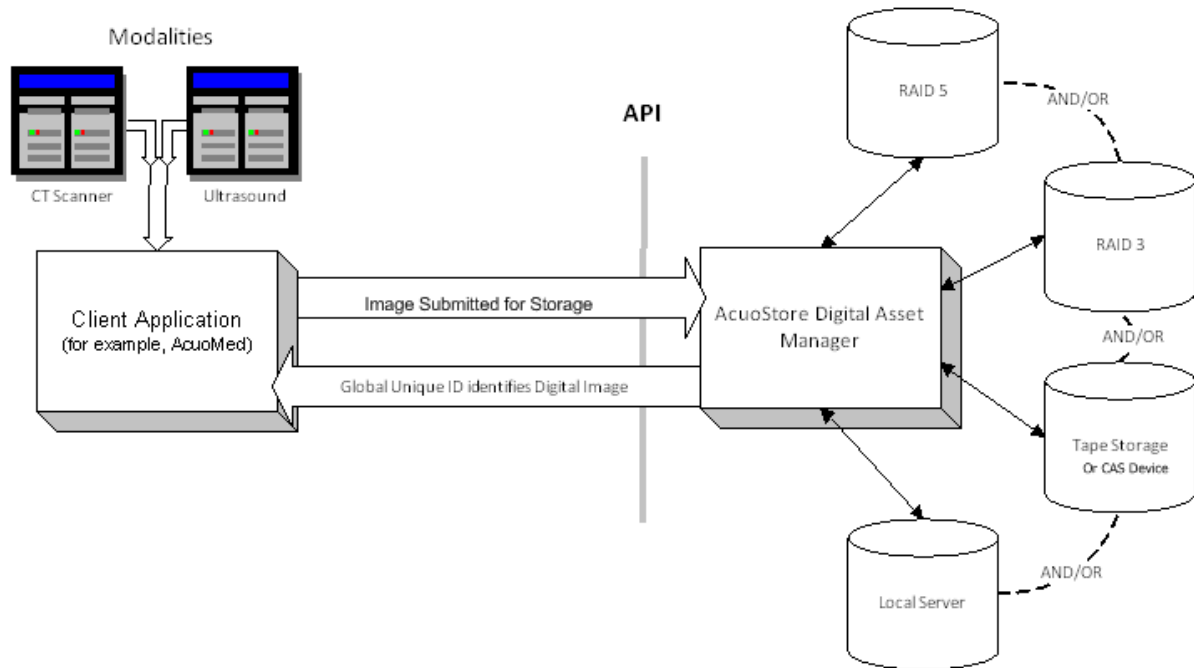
Modalities

CT Scanner

Ultrasound

API

RAID 5

AND/OR

RAID 3

Client Application
(for example, AcuoMed)

Image Submitted for Storage

Global Unique ID identifies Digital Image

AcuoStore Digital Asset Manager

AND/OR

Tape Storage
Or CAS Device

AND/OR

Local Server